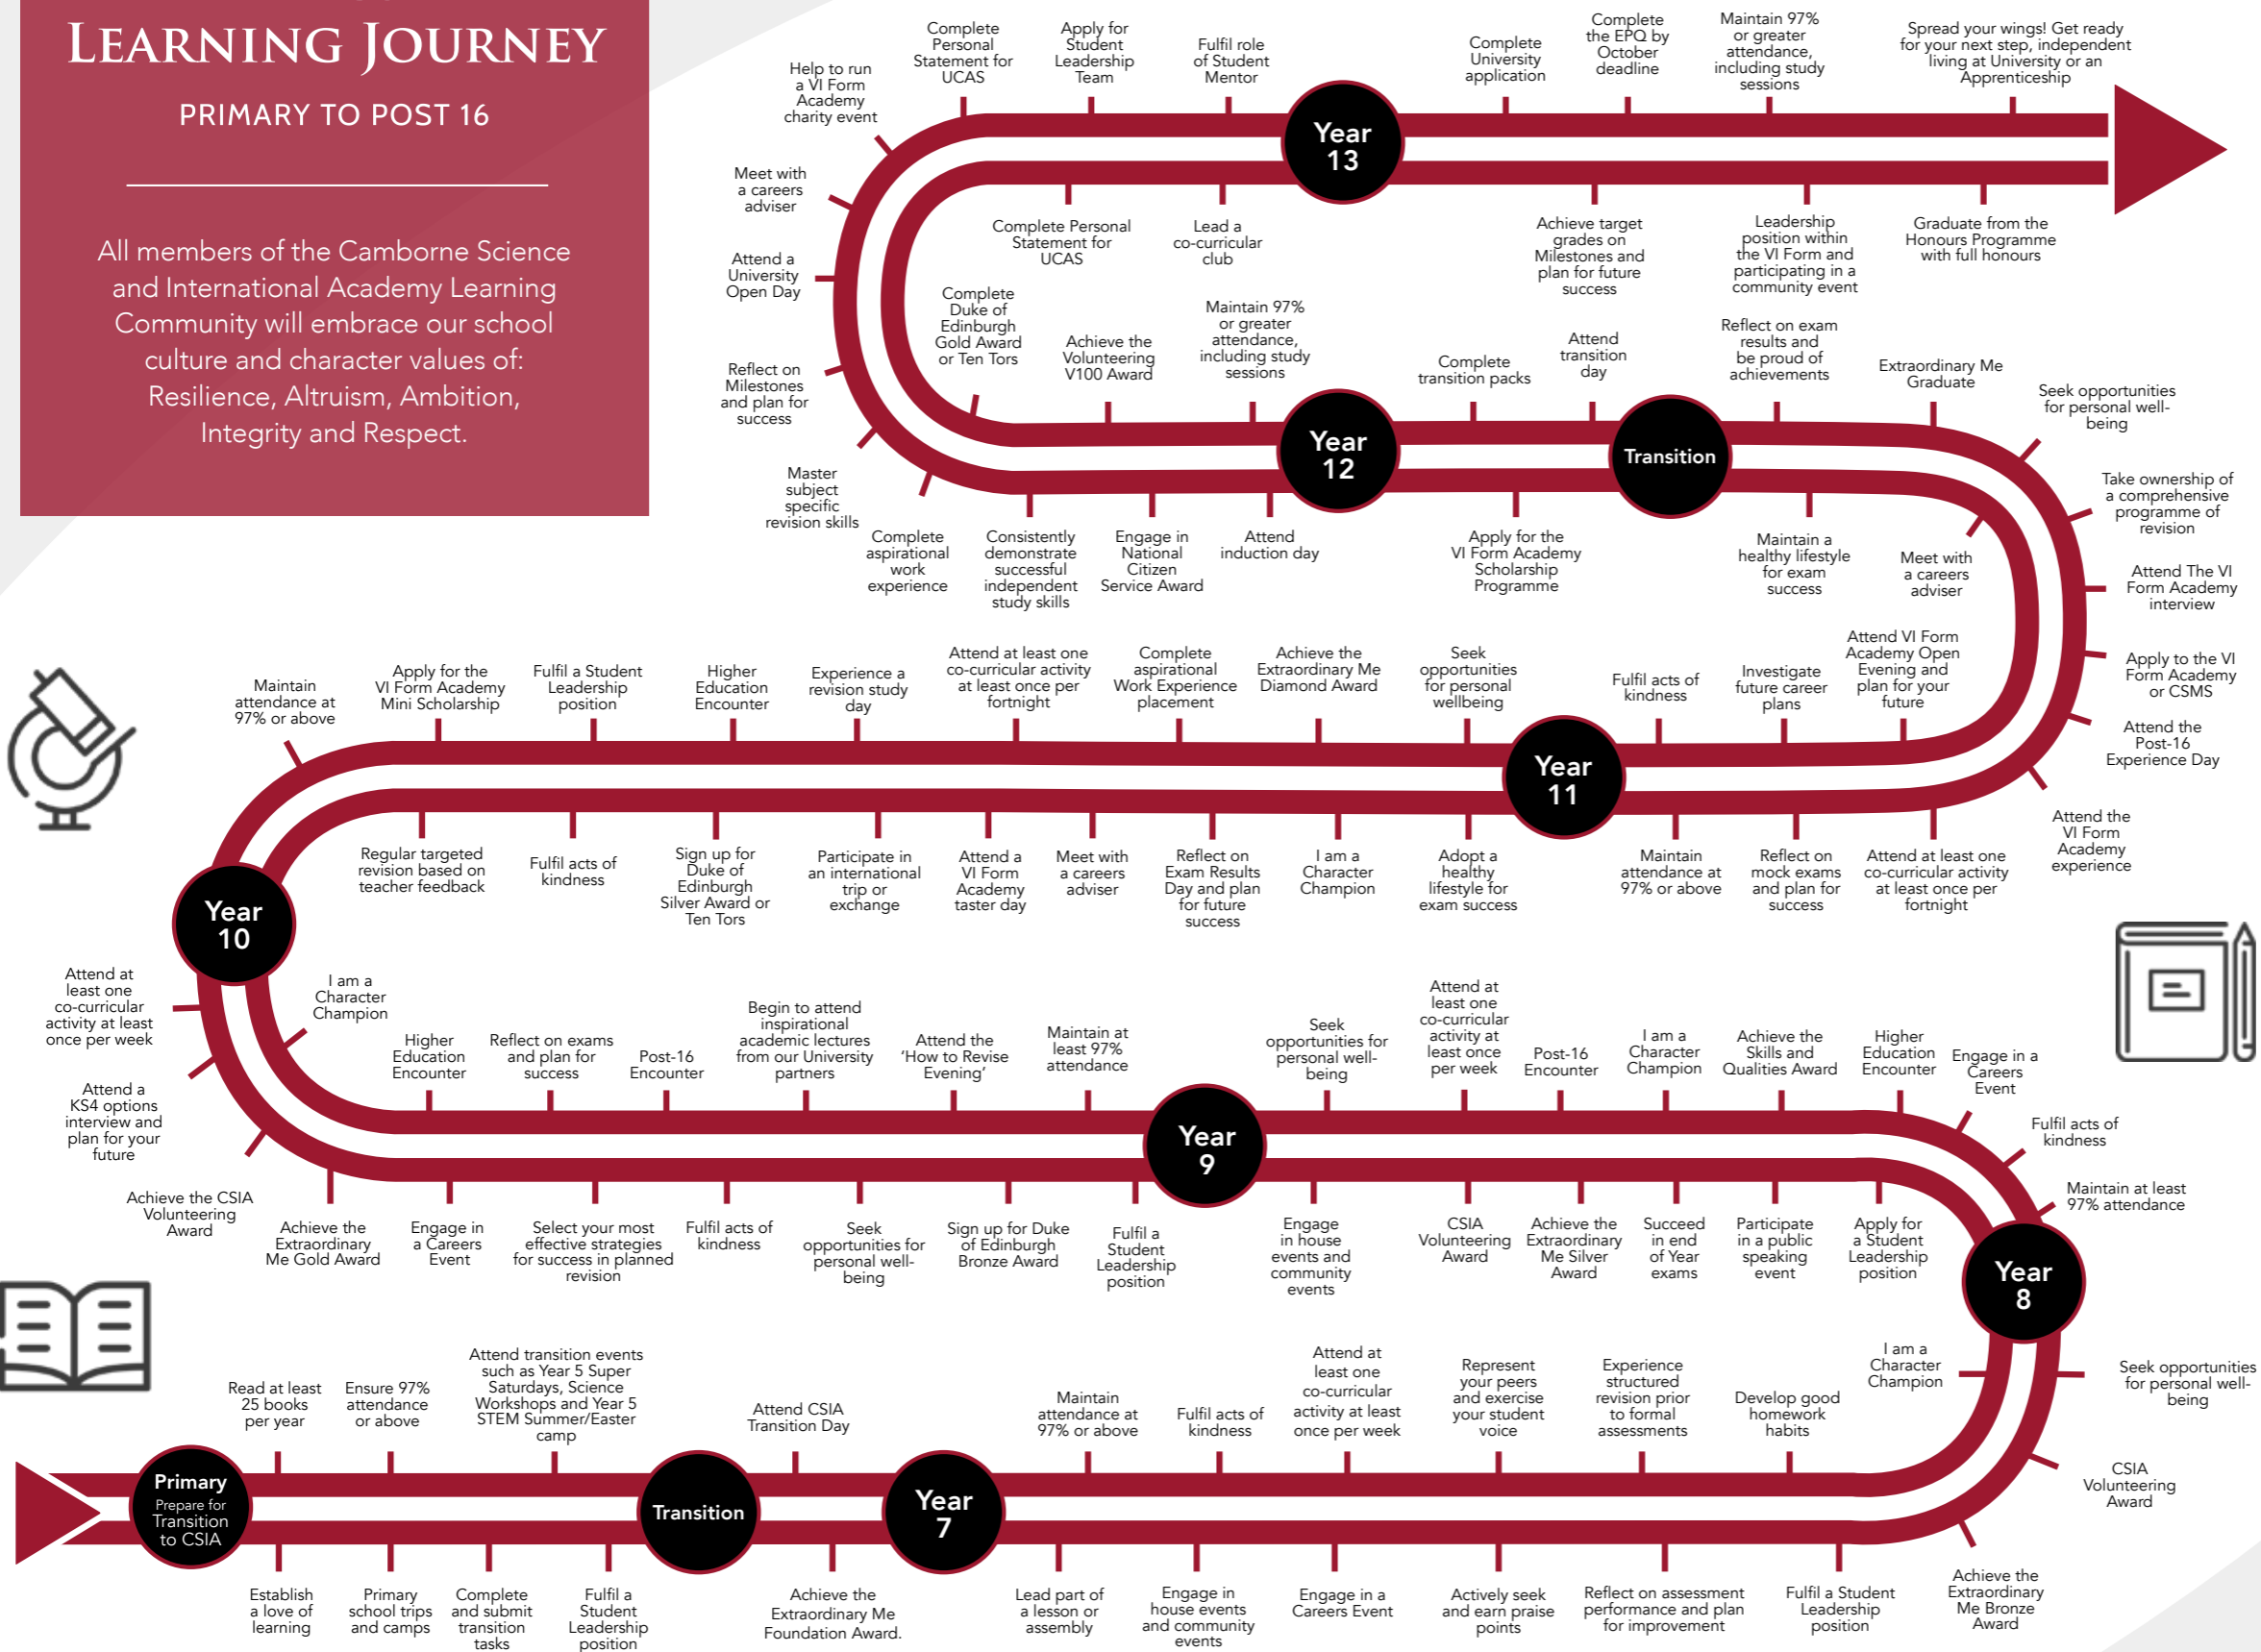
LEARNING JOURNEY

PRIMARY TO POST 16

All members of the Camborne Science and International Academy Learning Community will embrace our school culture and character values of: Resilience, Altruism, Ambition, Integrity and Respect.

Help to run a VI Form Academy charity event

Complete Personal Statement for UCAS

Apply for Student Leadership Team

Fulfil role of Student Mentor

Year 13

Complete University application

Complete the EPQ by October deadline

Maintain 97% or greater attendance, including study sessions

Spread your wings! Get ready for your next step, independent living at University or an Apprenticeship

Meet with a careers adviser

Attend a University Open Day

Reflect on Milestones and plan for success

Master subject specific revision skills

Complete Personal Statement for UCAS

Lead a co-curricular club

Achieve target grades on Milestones and plan for future success

Leadership position within the VI Form and participating in a community event

Graduate from the Honours Programme with full honours

Complete Duke of Edinburgh Gold Award or Ten Tors

Achieve the Volunteering V100 Award

Maintain 97% or greater attendance, including study sessions

Complete transition packs

Attend transition day

Reflect on exam results and be proud of achievements

Extraordinary Me Graduate

Seek opportunities for personal well-being

Year 12

Transition

Complete aspirational work experience

Consistently demonstrate successful independent study skills

Engage in National Citizen Service Award

Attend induction day

Apply for the VI Form Academy Scholarship Programme

Maintain a healthy lifestyle for exam success

Meet with a careers adviser

Take ownership of a comprehensive programme of revision

Attend The VI Form Academy interview

Maintain attendance at 97% or above

Apply for the VI Form Academy Mini Scholarship

Fulfil a Student Leadership position

Higher Education Encounter

Experience a revision study day

Attend at least one co-curricular activity at least once per fortnight

Complete aspirational Work Experience placement

Achieve the Extraordinary Me Diamond Award

Seek opportunities for personal wellbeing

Fulfil acts of kindness

Investigate future career plans

Attend VI Form Academy Open Evening and plan for your future

Apply to the VI Form Academy or CSMS

Attend the Post-16 Experience Day

Year 11

Regular targeted revision based on teacher feedback

Fulfil acts of kindness

Sign up for Duke of Edinburgh Silver Award or Ten Tors

Participate in an international trip or exchange

Attend a VI Form Academy taster day

Meet with a careers adviser

Reflect on Exam Results Day and plan for future success

I am a Character Champion

Adopt a healthy lifestyle for exam success

Maintain attendance at 97% or above

Reflect on mock exams and plan for success

Attend at least one co-curricular activity at least once per fortnight

Attend the VI Form Academy experience

Year 10

Attend at least one co-curricular activity at least once per week

I am a Character Champion

Higher Education Encounter

Reflect on exams and plan for success

Post-16 Encounter

Begin to attend inspirational academic lectures from our University partners

Attend the 'How to Revise Evening'

Maintain at least 97% attendance

Seek opportunities for personal well-being

Attend at least one co-curricular activity at least once per week

Post-16 Encounter

I am a Character Champion

Achieve the Skills and Qualities Award

Higher Education Encounter

Engage in a Careers Event

Attend a KS4 options interview and plan for your future

Fulfil acts of kindness

Year 9

Achieve the CSIA Volunteering Award

Achieve the Extraordinary Me Gold Award

Engage in a Careers Event

Select your most effective strategies for success in planned revision

Fulfil acts of kindness

Seek opportunities for personal well-being

Sign up for Duke of Edinburgh Bronze Award

Fulfil a Student Leadership position

Engage in house events and community events

CSIA Volunteering Award

Achieve the Extraordinary Me Silver Award

Succeed in end of Year exams

Participate in a public speaking event

Apply for a Student Leadership position

Maintain at least 97% attendance

Year 8

Read at least 25 books per year

Ensure 97% attendance or above

Attend transition events such as Year 5 Super Saturdays, Science Workshops and Year 5 STEM Summer/Easter camp

Attend CSIA Transition Day

Maintain attendance at 97% or above

Fulfil acts of kindness

Attend at least one co-curricular activity at least once per week

Represent your peers and exercise your student voice

Experience structured revision prior to formal assessments

Develop good homework habits

I am a Character Champion

Seek opportunities for personal well-being

Primary
Prepare for Transition to CSIA

Transition

Year 7

CSIA Volunteering Award

Establish a love of learning

Primary school trips and camps

Complete and submit transition tasks

Fulfil a Student Leadership position

Achieve the Extraordinary Me Foundation Award.

Lead part of a lesson or assembly

Engage in house events and community events

Engage in a Careers Event

Actively seek and earn praise points

Reflect on assessment performance and plan for improvement

Fulfil a Student Leadership position

Achieve the Extraordinary Me Bronze Award